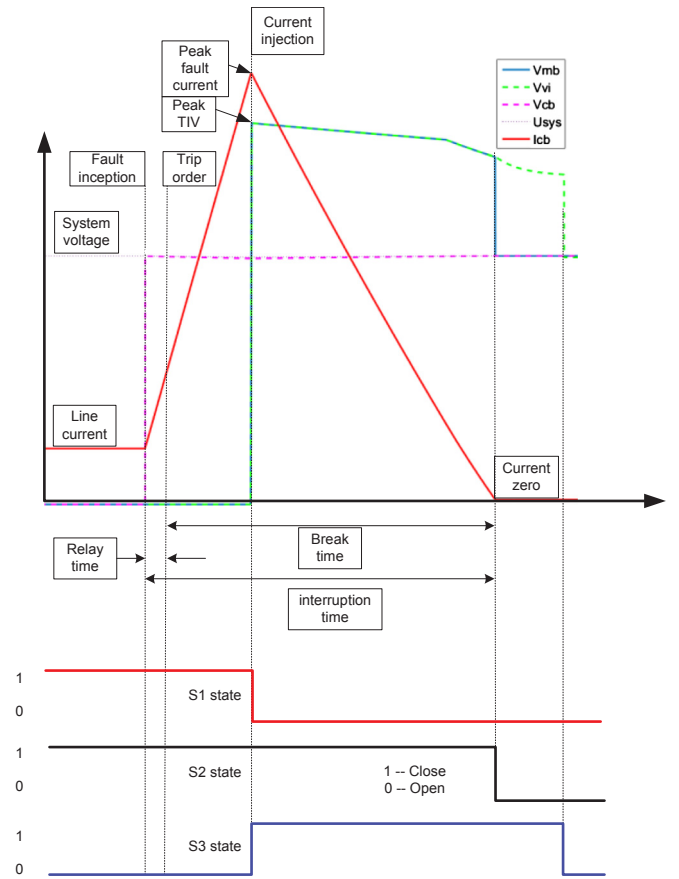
Current injection

Peak fault current

Peak TIV

Vmb
Vvi
Vcb
Usys
Icb

Fault inception

Trip order

System voltage

Line current

Current zero

Break time

Relay time

interruption time

1
0
S1 state

1
0
S2 state

1 -- Close
0 -- Open

1
0
S3 state